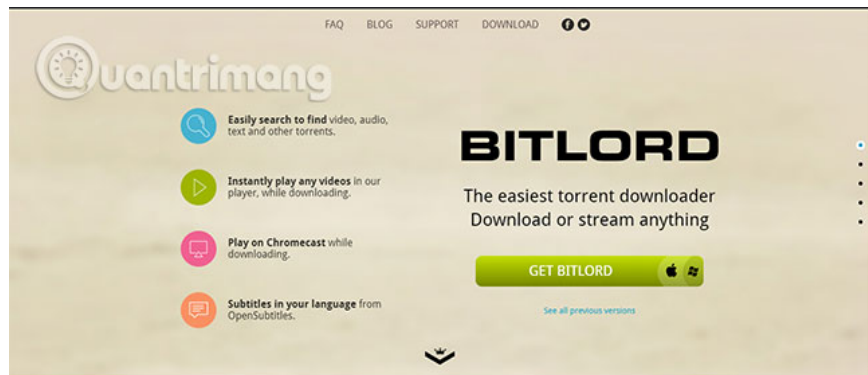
FAQ BLOG SUPPORT DOWNLOAD

Quantrimang

Easily search to find video, audio, text and other torrents.

Instantly play any videos in our player, while downloading.

Play on Chromecast while downloading.

Subtitles in your language from OpenSubtitles.

BITLORD

The easiest torrent downloader
Download or stream anything

GET BITLORD

See all previous versions